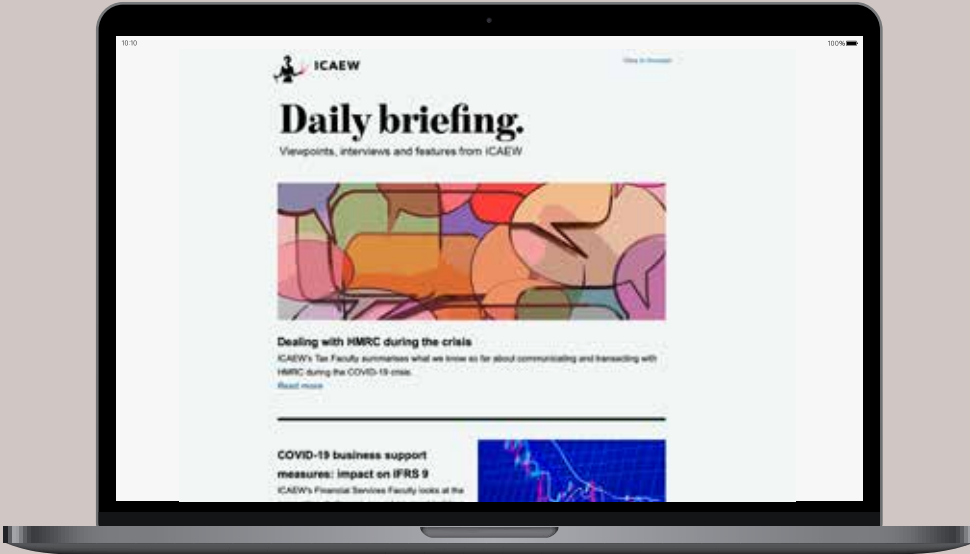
10:10

100%

ICAEW

View in browser

Daily briefing.

Viewpoints, interviews and features from ICAEW

Dealing with HMRC during the crisis

ICAEW's Tax Faculty summarises what we know so far about communicating and transacting with HMRC during the COVID-19 crisis.

Read more

COVID-19 business support measures: impact on IFRS 9

ICAEW's Financial Services Faculty looks at the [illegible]